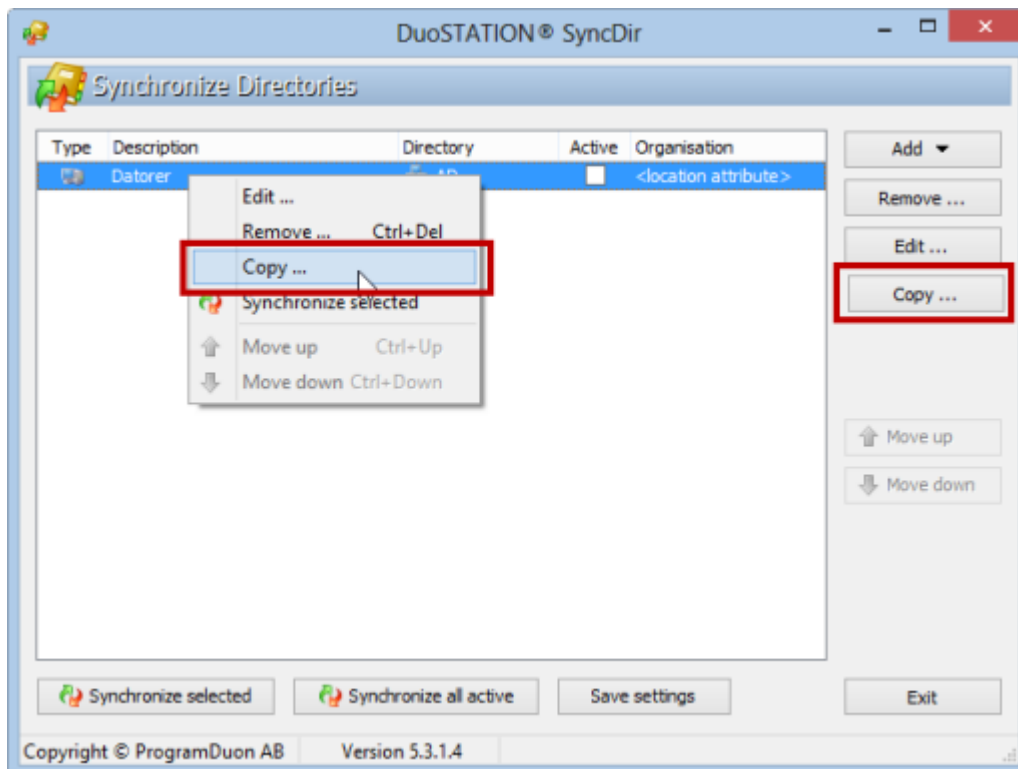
DuoSTATION® SyncDir

Synchronize Directories

| Type | Description | Directory | Active | Organisation |
|---|---|---|---|---|
| | Datorer | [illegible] | | <location attribute> |

Edit ...
Remove ... Ctrl+Del
Copy ...
Synchronize selected
Move up Ctrl+Up
Move down Ctrl+Down

Add
Remove ...
Edit ...
Copy ...
Move up
Move down

Synchronize selected
Synchronize all active
Save settings
Exit

Copyright © ProgramDuon AB
Version 5.3.1.4